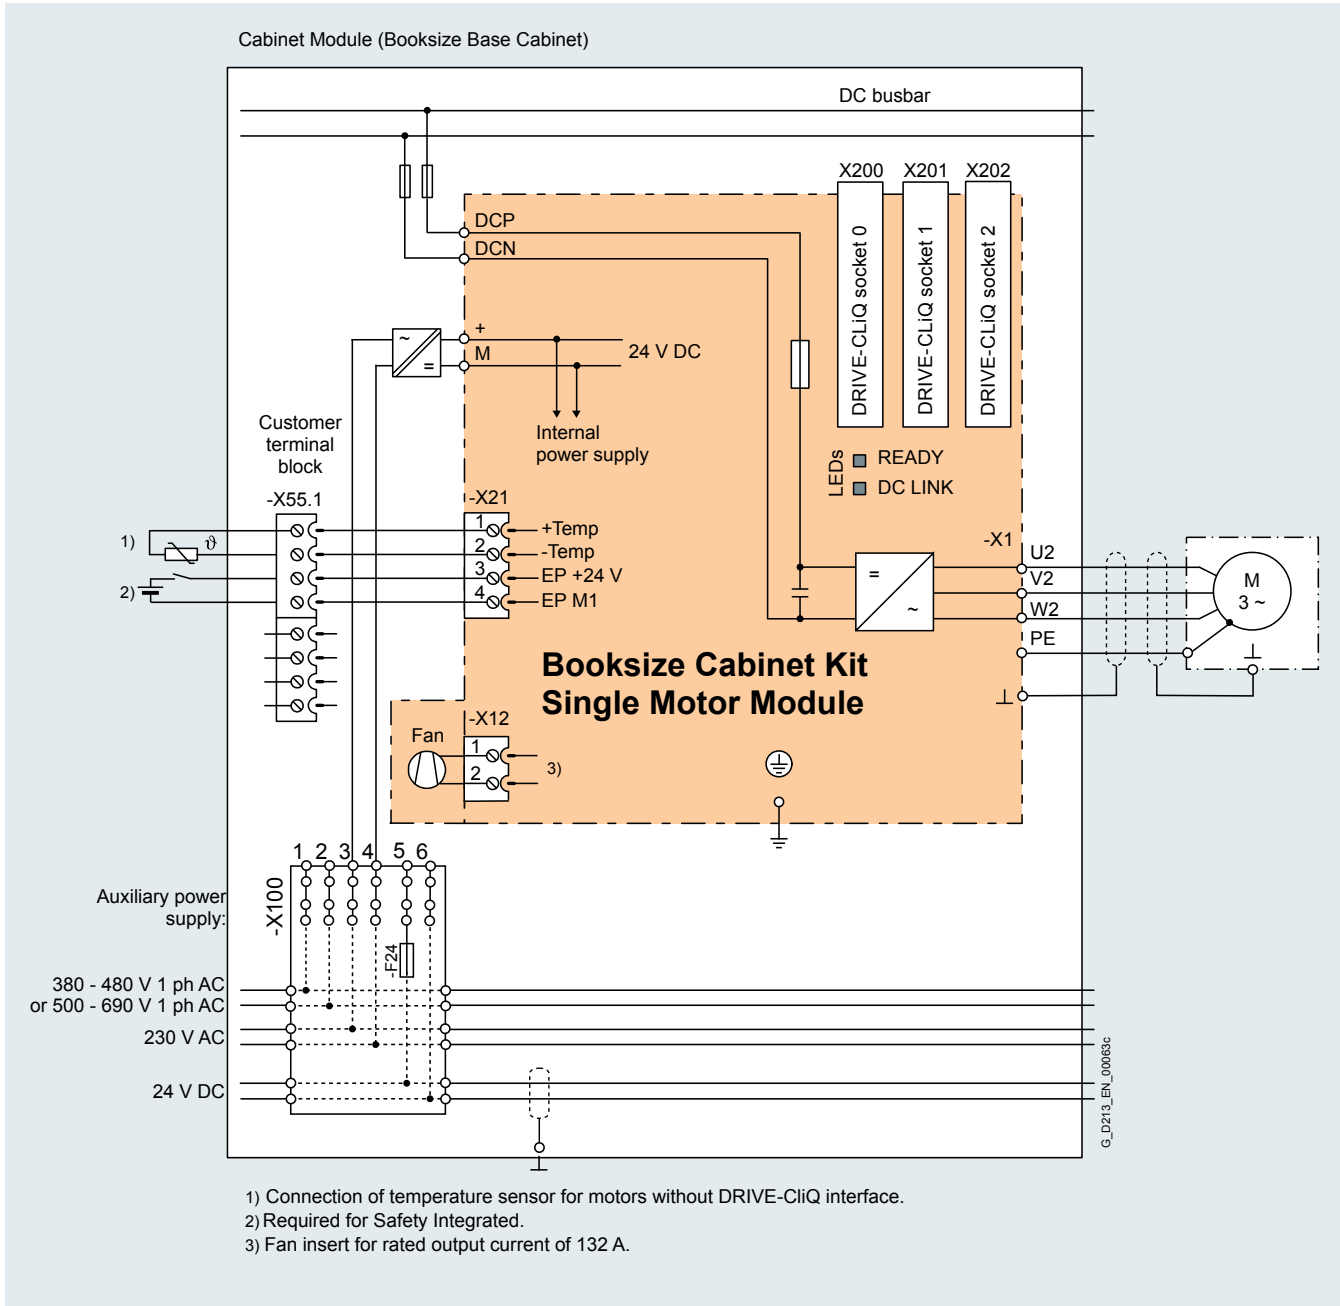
Cabinet Module (Booksize Base Cabinet)

DC busbar

X200 X201 X202

DRIVE-CLiQ socket 0
DRIVE-CLiQ socket 1
DRIVE-CLiQ socket 2

DCP
DCN

~
=

+
M
24 V DC

Internal power supply

LEDs
READY
DC LINK

Customer terminal block

-X55.1

-X21

1) $\vartheta$
2)

1 +Temp
2 -Temp
3 EP +24 V
4 EP M1

=
~

-X1
U2
V2
W2
PE
⊥

M
3 ~

Booksize Cabinet Kit
Single Motor Module

-X12
Fan
1
2
3)

1 2 3 4 5 6

-X100

-F24

Auxiliary power supply:

380 - 480 V 1 ph AC
or 500 - 690 V 1 ph AC

230 V AC

24 V DC

G_D213_EN_00063c

1) Connection of temperature sensor for motors without DRIVE-CliQ interface.
2) Required for Safety Integrated.
3) Fan insert for rated output current of 132 A.